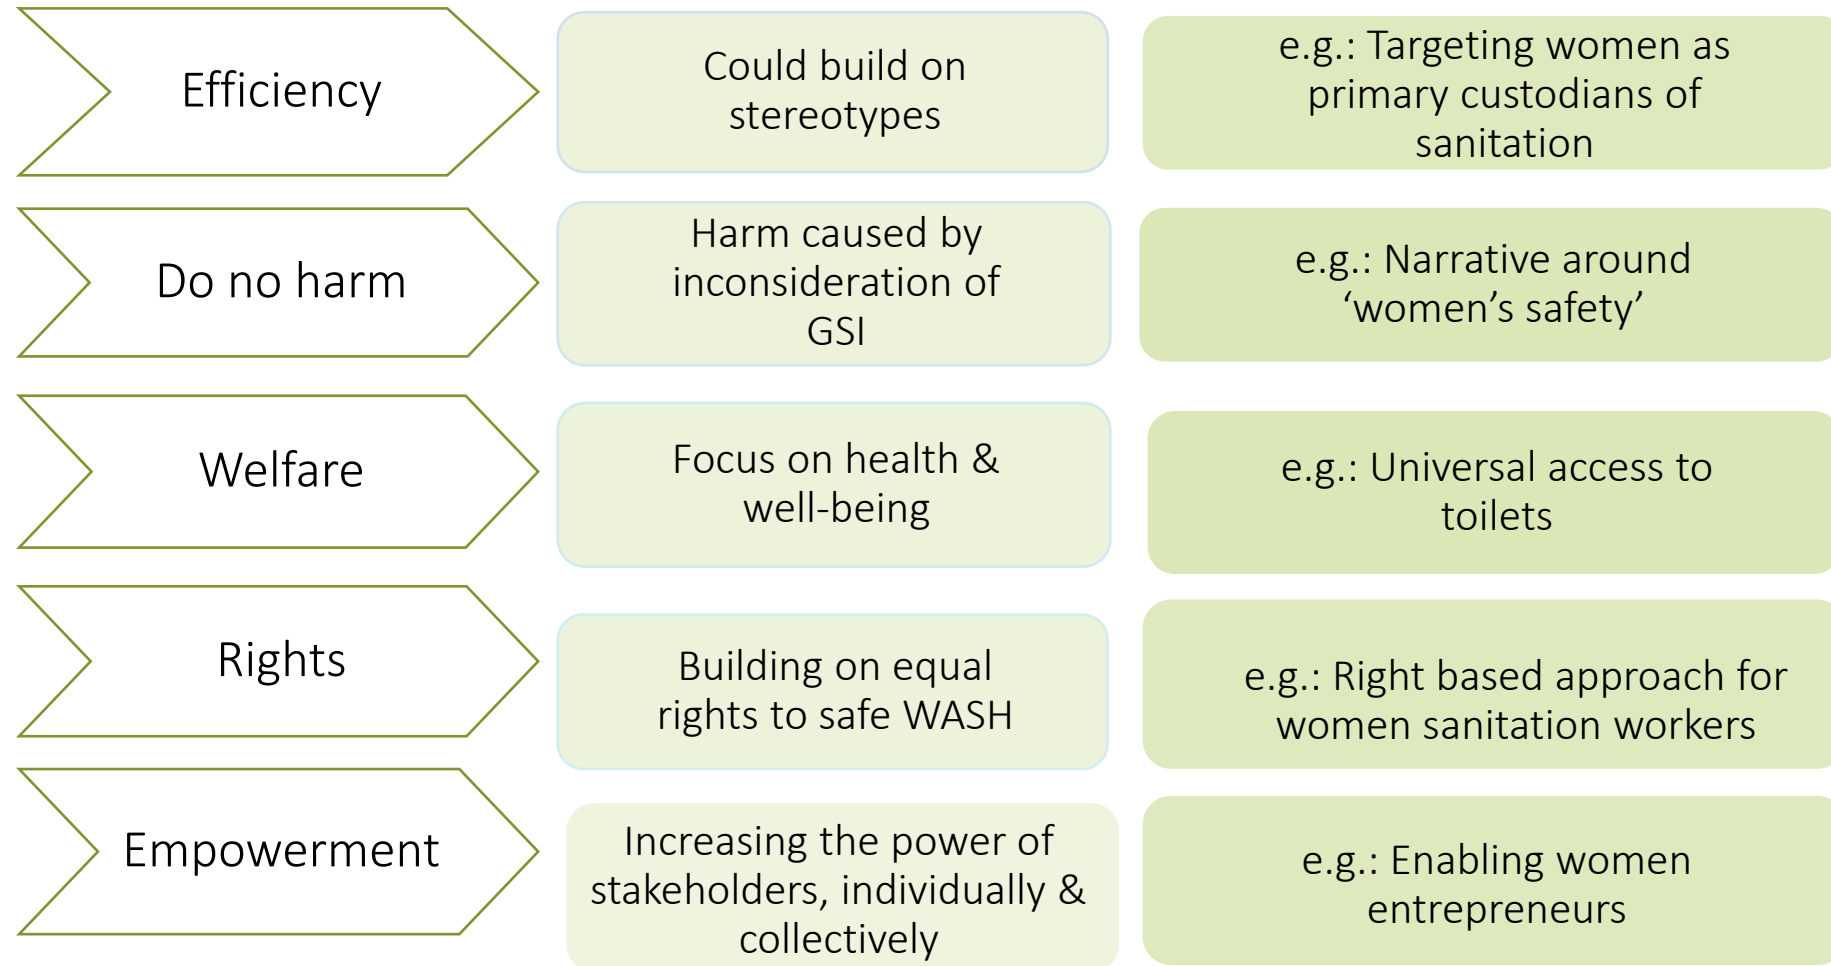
Efficiency

Could build on stereotypes

e.g.: Targeting women as primary custodians of sanitation

Do no harm

Harm caused by inconsideration of GSI

e.g.: Narrative around ‘women’s safety’

Welfare

Focus on health & well-being

e.g.: Universal access to toilets

Rights

Building on equal rights to safe WASH

e.g.: Right based approach for women sanitation workers

Empowerment

Increasing the power of stakeholders, individually & collectively

e.g.: Enabling women entrepreneurs